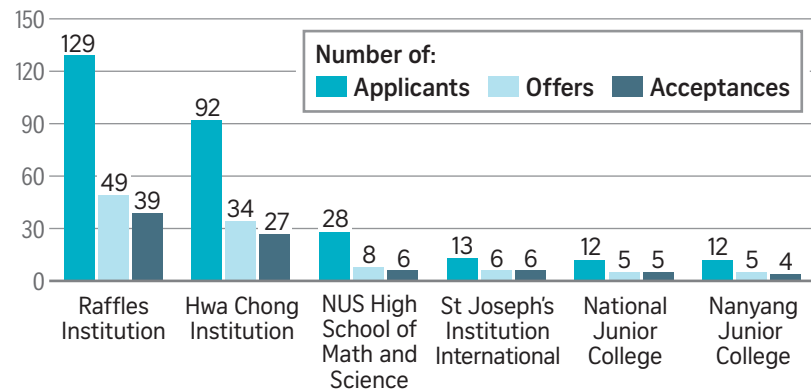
150
120
90
60
30
0

Number of:
Applicants Offers Acceptances

129 49 39
92 34 27
28 8 6
13 6 6
12 5 5
12 5 4

Raffles Institution
Hwa Chong Institution
NUS High School of Math and Science
St Joseph's Institution International
National Junior College
Nanyang Junior College